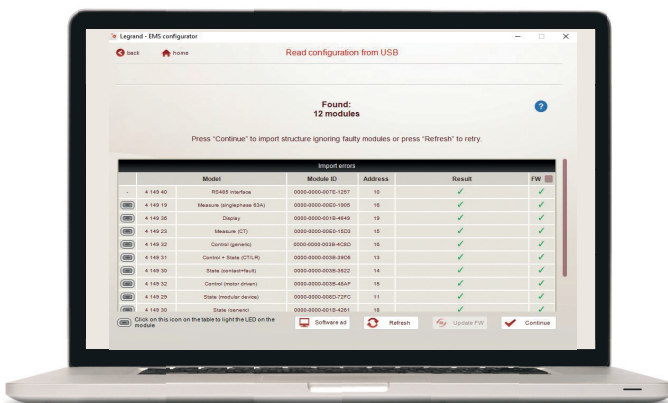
Legrand - EMS configurator

back   home   Read configuration from USB

Found:
12 modules

?

Press "Continue" to import structure ignoring faulty modules or press "Refresh" to retry.

Import errors

| | Model | | Module ID | Address | Result | FW |
|---|---|---|---|---|---|---|
| - | 4 149 40 | RS485 interface | 0000-0000-007E-1257 | 10 | ✓ | ✓ |
| | 4 149 19 | Measure (singlephase 63A) | 0000-0000-00E0-1905 | 16 | ✓ | ✓ |
| | 4 149 36 | Display | 0000-0000-001B-4849 | 19 | ✓ | ✓ |
| | 4 149 23 | Measure (CT) | 0000-0000-00E0-15D3 | 15 | ✓ | ✓ |
| | 4 149 32 | Control (generic) | 0000-0000-003B-4C8D | 16 | ✓ | ✓ |
| | 4 149 31 | Control + State (CT/LR) | 0000-0000-003B-39DB | 13 | ✓ | ✓ |
| | 4 149 30 | State (contact+fault) | 0000-0000-003B-3822 | 14 | ✓ | ✓ |
| | 4 149 32 | Control (motor driven) | 0000-0000-003B-48AF | 18 | ✓ | ✓ |
| | 4 149 29 | State (modular device) | 0000-0000-000D-72FC | 11 | ✓ | ✓ |
| | 4 149 30 | State (generic) | 0000-0000-001B-4261 | 18 | ✓ | ✓ |

Click on this icon on the table to light the LED on the module

Software ad   Refresh   Update FW   Continue